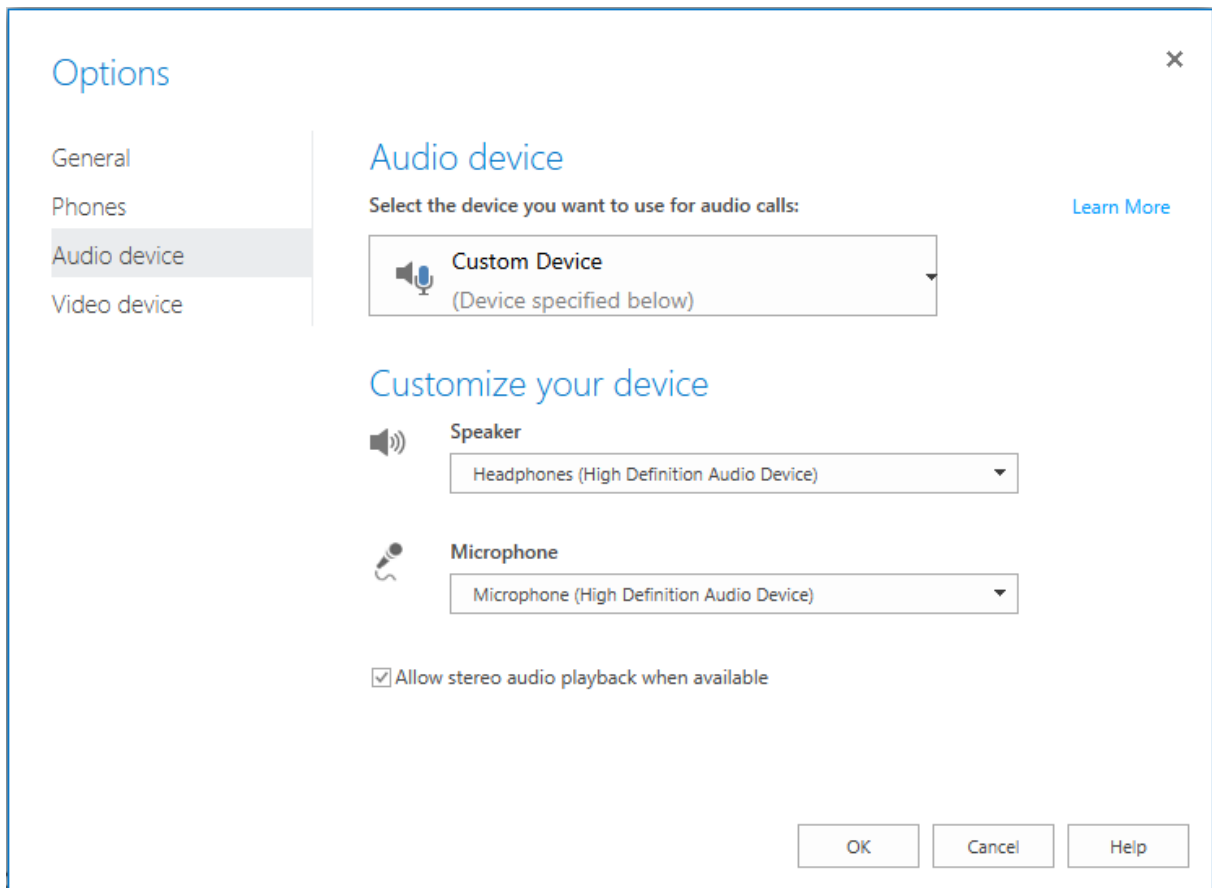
Options

×

General
Phones
Audio device
Video device

Audio device

Select the device you want to use for audio calls:

Learn More

Custom Device
(Device specified below)

Customize your device

Speaker

Headphones (High Definition Audio Device)

Microphone

Microphone (High Definition Audio Device)

☑ Allow stereo audio playback when available

OK

Cancel

Help